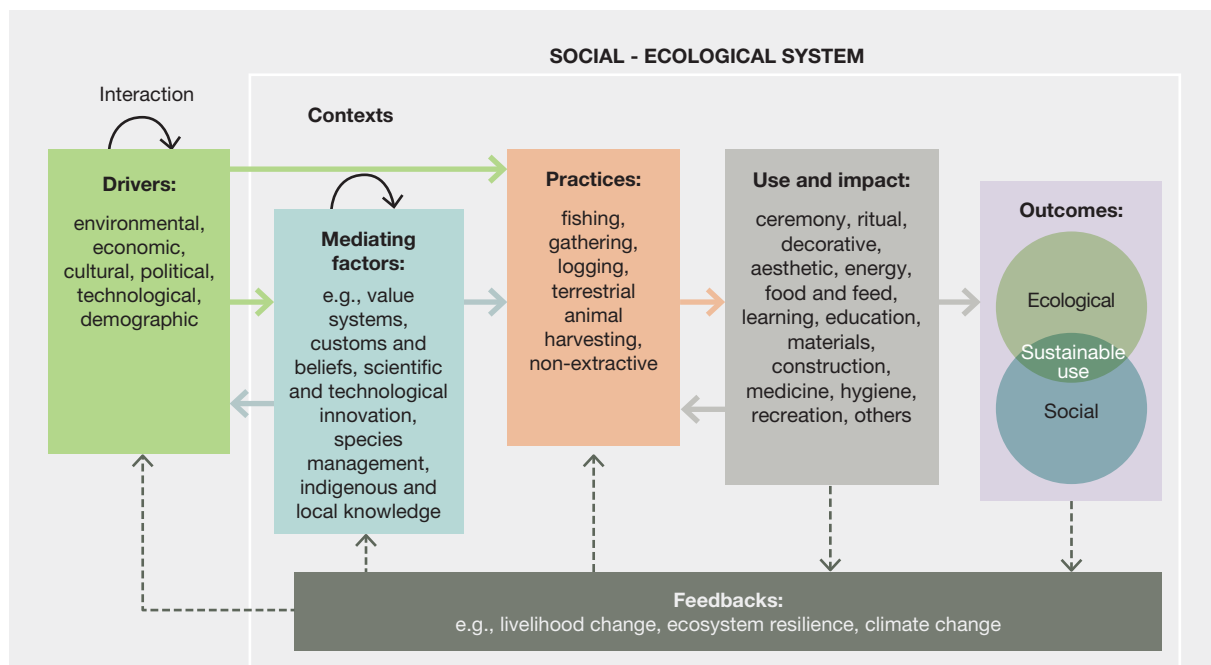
SOCIAL - ECOLOGICAL SYSTEM

Interaction

Contexts

Drivers:
environmental, economic, cultural, political, technological, demographic

Mediating factors:
e.g., value systems, customs and beliefs, scientific and technological innovation, species management, indigenous and local knowledge

Practices:
fishing, gathering, logging, terrestrial animal harvesting, non-extractive

Use and impact:
ceremony, ritual, decorative, aesthetic, energy, food and feed, learning, education, materials, construction, medicine, hygiene, recreation, others

Outcomes:
Ecological
Sustainable use
Social

Feedbacks:
e.g., livelihood change, ecosystem resilience, climate change